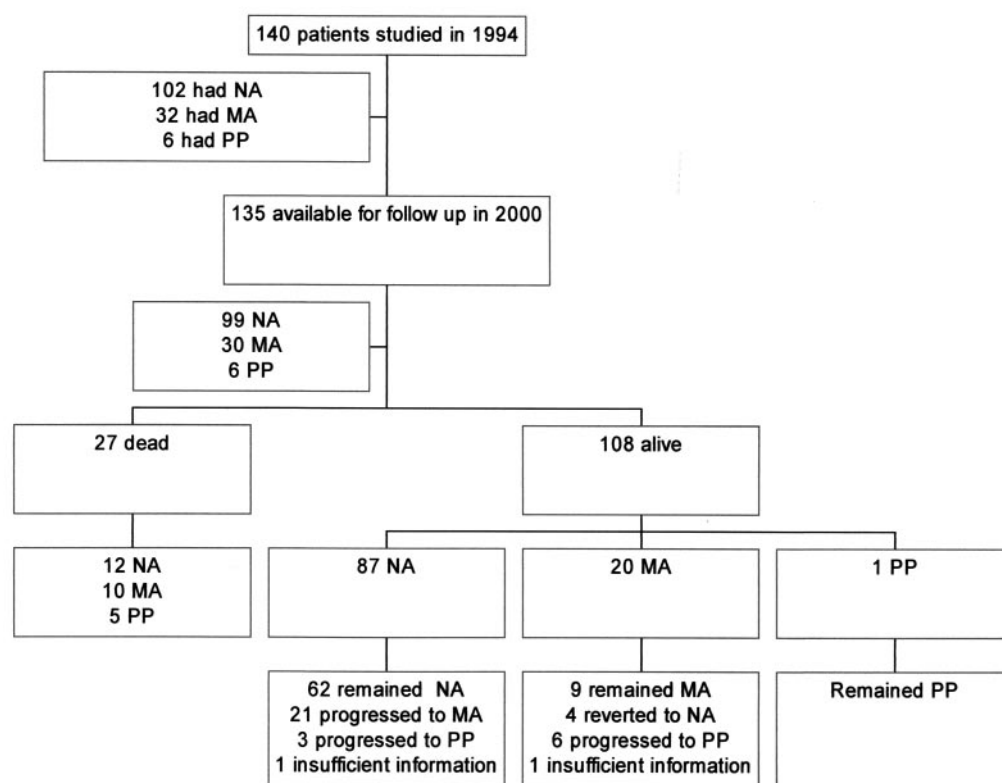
140 patients studied in 1994

102 had NA
32 had MA
6 had PP

135 available for follow up in 2000

99 NA
30 MA
6 PP

27 dead

108 alive

12 NA
10 MA
5 PP

87 NA

20 MA

1 PP

62 remained NA
21 progressed to MA
3 progressed to PP
1 insufficient information

9 remained MA
4 reverted to NA
6 progressed to PP
1 insufficient information

Remained PP